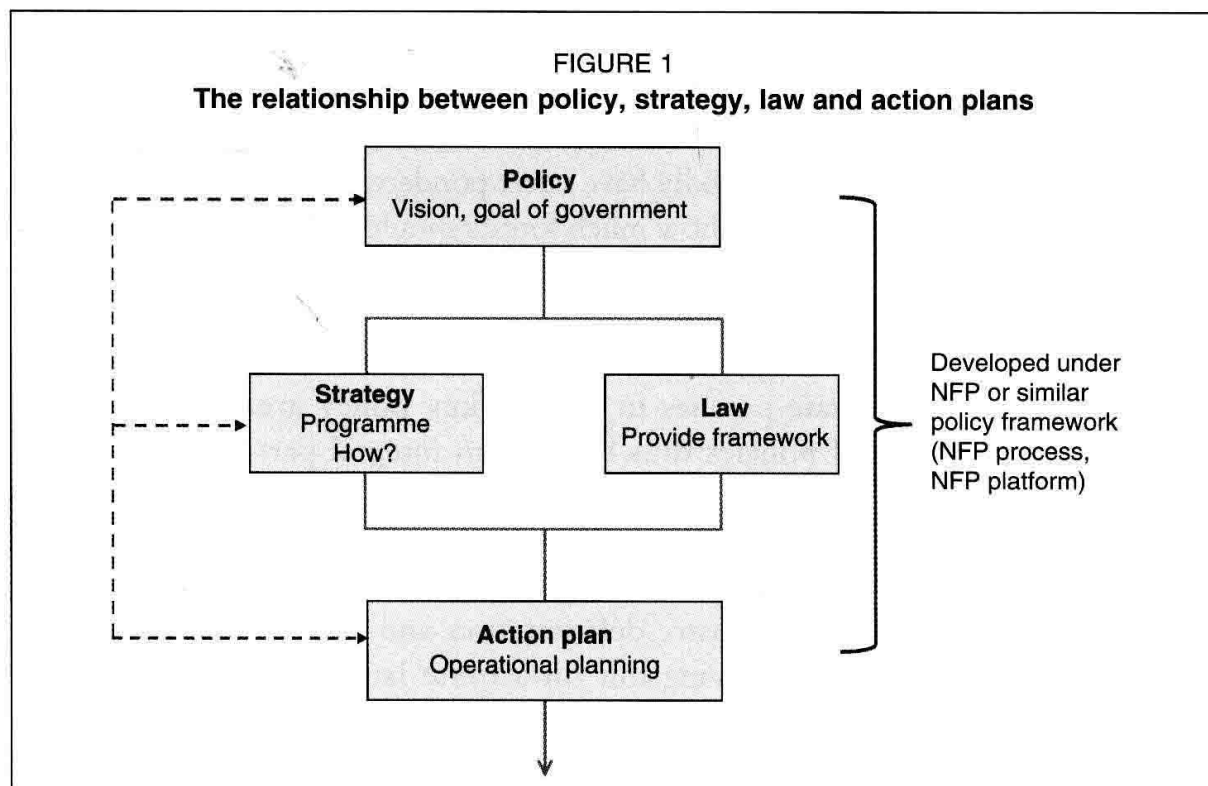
FIGURE 1
The relationship between policy, strategy, law and action plans

Policy
Vision, goal of government

Strategy
Programme
How?

Law
Provide framework

Developed under NFP or similar policy framework (NFP process, NFP platform)

Action plan
Operational planning